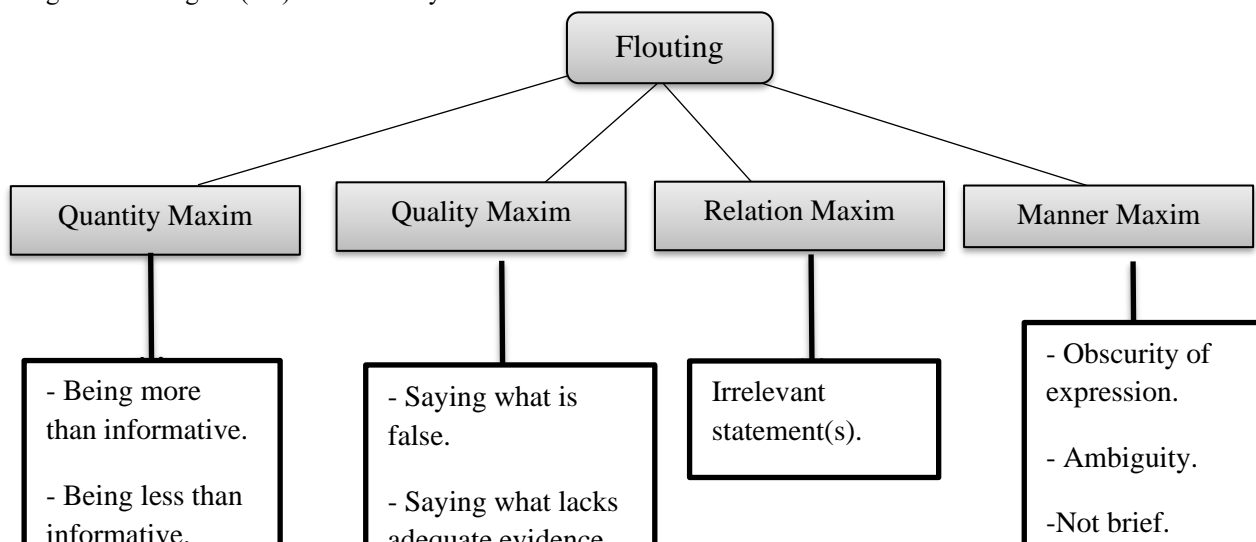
Flouting

Quantity Maxim

- Being more than informative.

- Being less than informative.

Quality Maxim

- Saying what is false.

- Saying what lacks adequate evidence.

Relation Maxim

Irrelevant statement(s).

Manner Maxim

- Obscurity of expression.

- Ambiguity.

-Not brief.